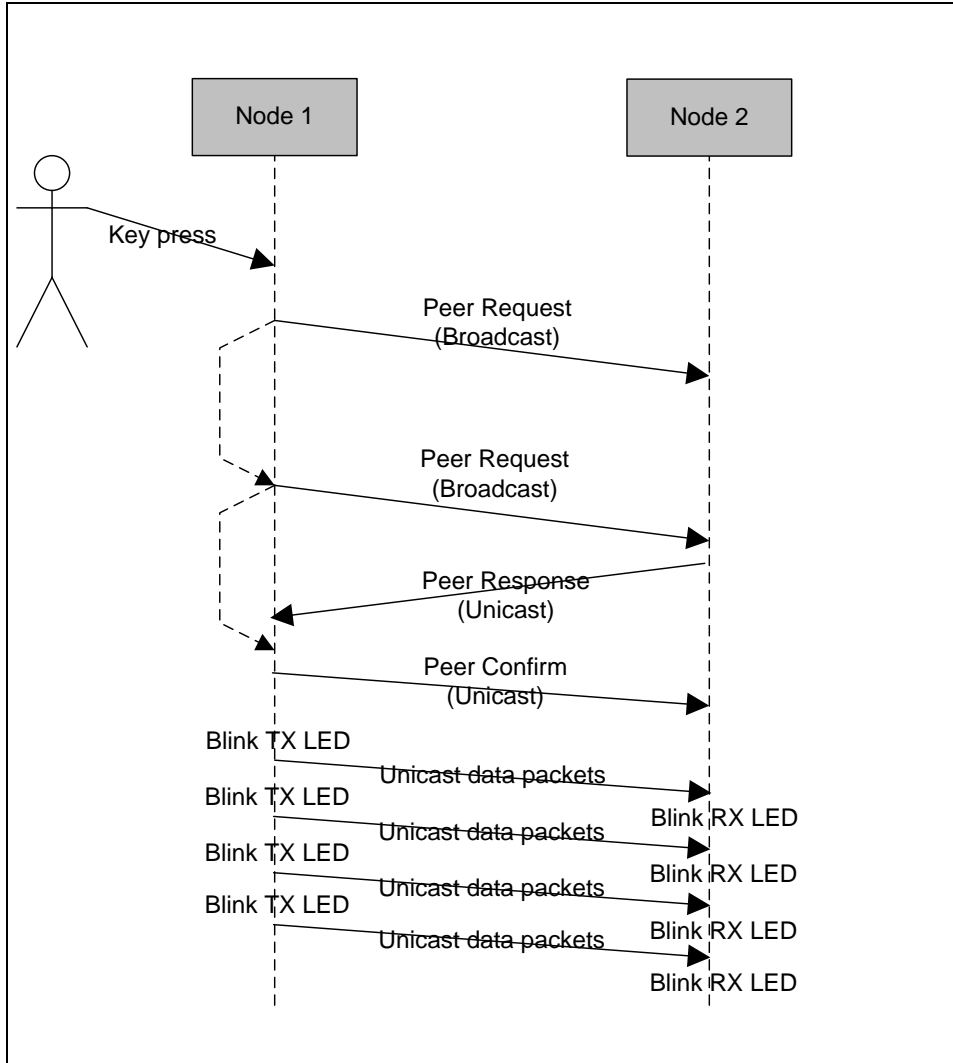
Node 1

Node 2

Key press

Peer Request
(Broadcast)

Peer Request
(Broadcast)

Peer Response
(Unicast)

Peer Confirm
(Unicast)

Blink TX LED

Unicast data packets

Blink TX LED

Blink RX LED

Unicast data packets

Blink TX LED

Blink RX LED

Unicast data packets

Blink TX LED

Blink RX LED

Unicast data packets

Blink RX LED